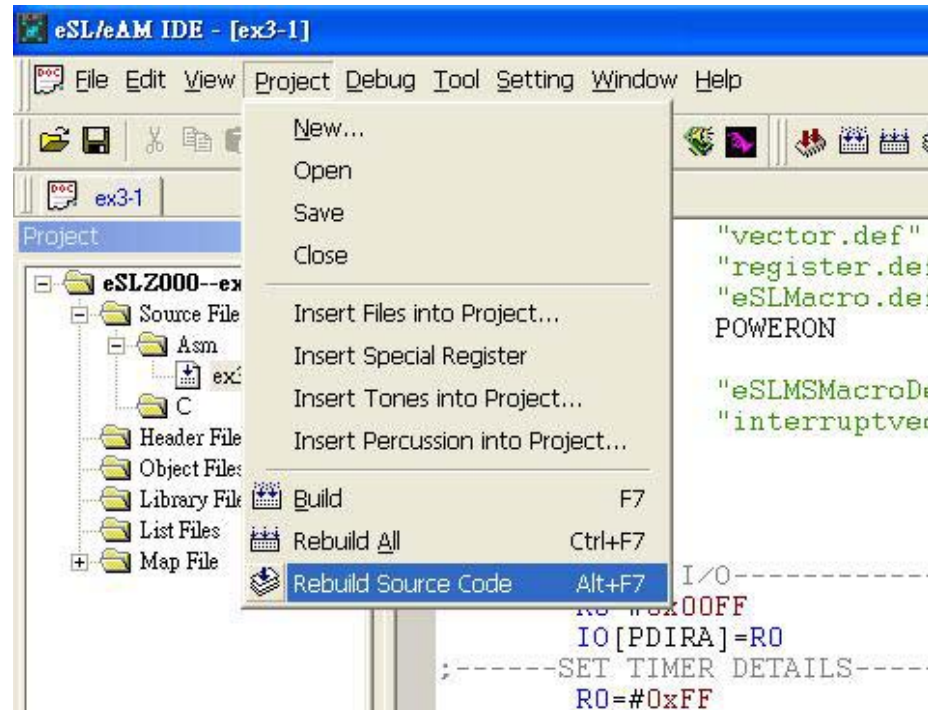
eSL/eAM IDE - [ex3-1]

File Edit View Project Debug Tool Setting Window Help

ex3-1

Project

eSLZ000--ex
Source File
Asm
ex3
C
Header File
Object Files
Library File
List Files
Map File

New...
Open
Save
Close
Insert Files into Project...
Insert Special Register
Insert Tones into Project...
Insert Percussion into Project...
Build F7
Rebuild All Ctrl+F7
Rebuild Source Code Alt+F7

"vector.def"
"register.def
"eSLMacro.def
POWERON

"eSLMSMacroDe
"interruptvec

I/O----------
R0 #0x00FF
IO[PDIRA]=R0
;------SET TIMER DETAILS----
R0=#0xFF